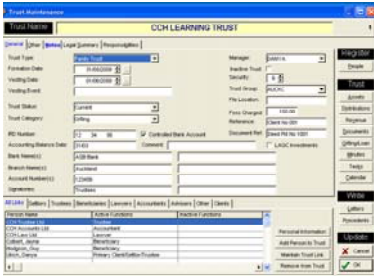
Trust Maintenance

Trust Name | CCH LEARNING TRUST

General | Other | Notes | Legal Summary | Responsibilities

Trust Type: Family Trust
Formation Date: 01/06/2002
Vesting Date: 01/06/2082
Vesting Event:
Trust Status: Current
Trust Category: Gifting
IRD Number: 12 34 56
Controlled Bank Account
Accounting Balance Date: 31/03
Comment:
Bank Name(s): ASB Bank
Branch Name(s): Auckland
Account Number(s): 123456
Signatories: Trustees

Manager: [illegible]
Inactive Trust
Security: 6
Trust Group: AUCKC
File Location:
Fees Charged: 100.00
Reference: Client No 001
Document Ref: Deed Rf No 1001
LAQC Investments

All Links | Settlors | Trustees | Beneficiaries | Lawyers | Accountants | Advisors | Other | Clients

| Person Name | Active Functions | Inactive Functions |
|---|---|---|
| CCH Trustee Ltd | Trustee | |
| CCH Accounts Ltd | Accountant | |
| CCH Law Ltd | Lawyer | |
| Colbert, Jayne | Beneficiary | |
| Hodgson, Guy | Beneficiary | |
| Ulrich, Darryn | Primary Client/Settlor/Trustee | |

Personal Information
Add Person to Trust
Maintain Trust Link
Remove from Trust

Register
People
Trust
Assets
Distributions
Revenue
Documents
Gifting/Loan
Minutes
Tasks
Calendar
Write
Letters
Precedents
Update
Cancel
OK